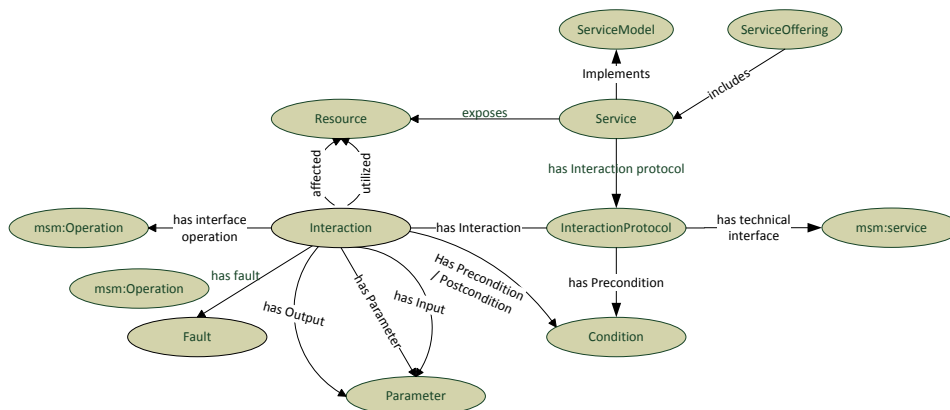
ServiceModel

ServiceOffering

Implements

includes

Resource

exposes

Service

affected

utilized

has Interaction protocol

msm:Operation

has interface operation

Interaction

has Interaction

InteractionProtocol

has technical interface

msm:service

has fault

Has Precondition / Postcondition

has Precondition

msm:Operation

has Parameter

has Input

has Output

Fault

Condition

Parameter